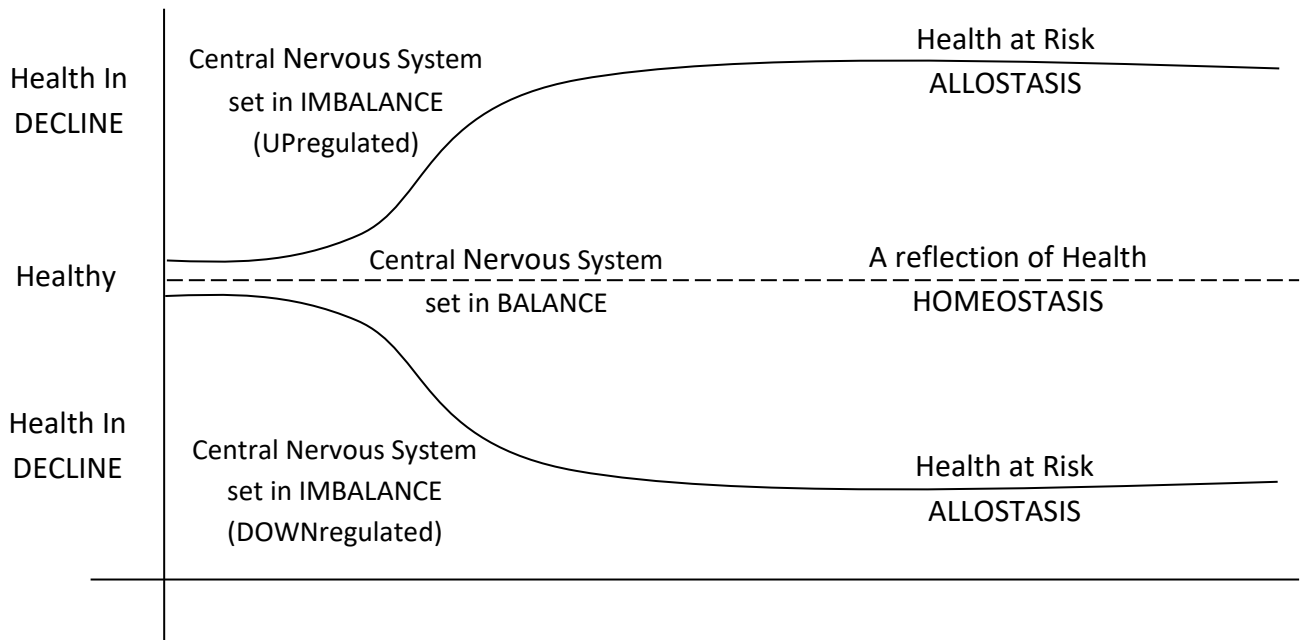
Health In DECLINE

Central Nervous System set in IMBALANCE (UPregulated)

Health at Risk ALLOSTASIS

Healthy

Central Nervous System set in BALANCE

A reflection of Health HOMEOSTASIS

Health In DECLINE

Central Nervous System set in IMBALANCE (DOWNregulated)

Health at Risk ALLOSTASIS